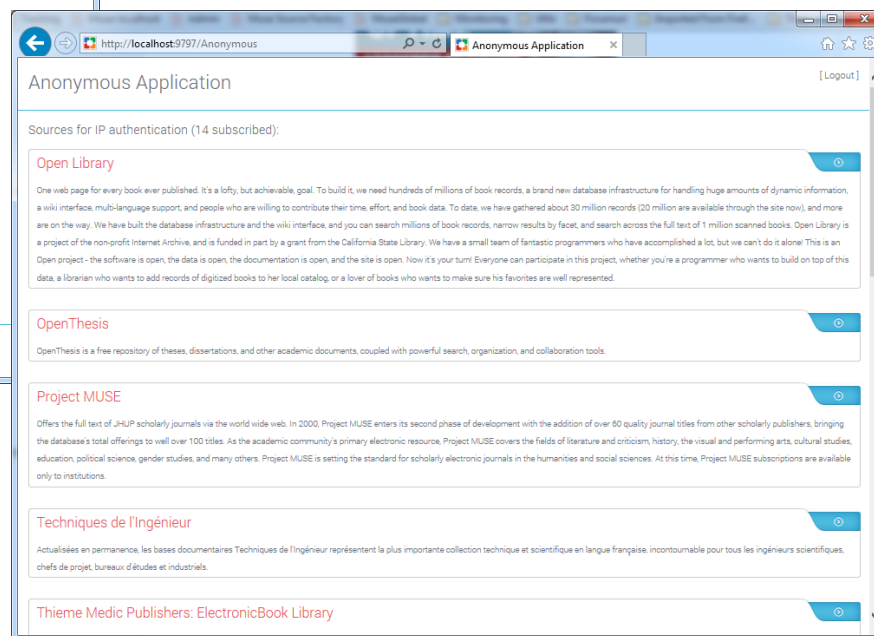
http://localhost:9797/Anonymous

Anonymous Application

Anonymous Application

[ Logout ]

Sources for IP authentication (14 subscribed):

Open Library

One web page for every book ever published. It's a lofty, but achievable, goal. To build it, we need hundreds of millions of book records, a brand new database infrastructure for handling huge amounts of dynamic information, a wiki interface, multi-language support, and people who are willing to contribute their time, effort, and book data. To date, we have gathered about 30 million records (20 million are available through the site now), and more are on the way. We have built the database infrastructure and the wiki interface, and you can search millions of book records, narrow results by facet, and search across the full text of 1 million scanned books. Open Library is a project of the non-profit Internet Archive, and is funded in part by a grant from the California State Library. We have a small team of fantastic programmers who have accomplished a lot, but we can't do it alone! This is an Open project - the software is open, the data is open, the documentation is open, and the site is open. Now it's your turn! Everyone can participate in this project, whether you're a programmer who wants to build on top of this data, a librarian who wants to add records of digitized books to her local catalog, or a lover of books who wants to make sure his favorites are well represented.

OpenThesis

OpenThesis is a free repository of theses, dissertations, and other academic documents, coupled with powerful search, organization, and collaboration tools.

Project MUSE

Offers the full text of JHUP scholarly journals via the world wide web. In 2000, Project MUSE enters its second phase of development with the addition of over 60 quality journal titles from other scholarly publishers, bringing the database's total offerings to well over 100 titles. As the academic community's primary electronic resource, Project MUSE covers the fields of literature and criticism, history, the visual and performing arts, cultural studies, education, political science, gender studies, and many others. Project MUSE is setting the standard for scholarly electronic journals in the humanities and social sciences. At this time, Project MUSE subscriptions are available only to institutions.

Techniques de l'Ingénieur

Actualisées en permanence, les bases documentaires Techniques de l'Ingénieur représentent la plus importante collection technique et scientifique en langue française, incontournable pour tous les ingénieurs scientifiques, chefs de projet, bureaux d'études et industriels.

Thieme Medic Publishers: ElectronicBook Library